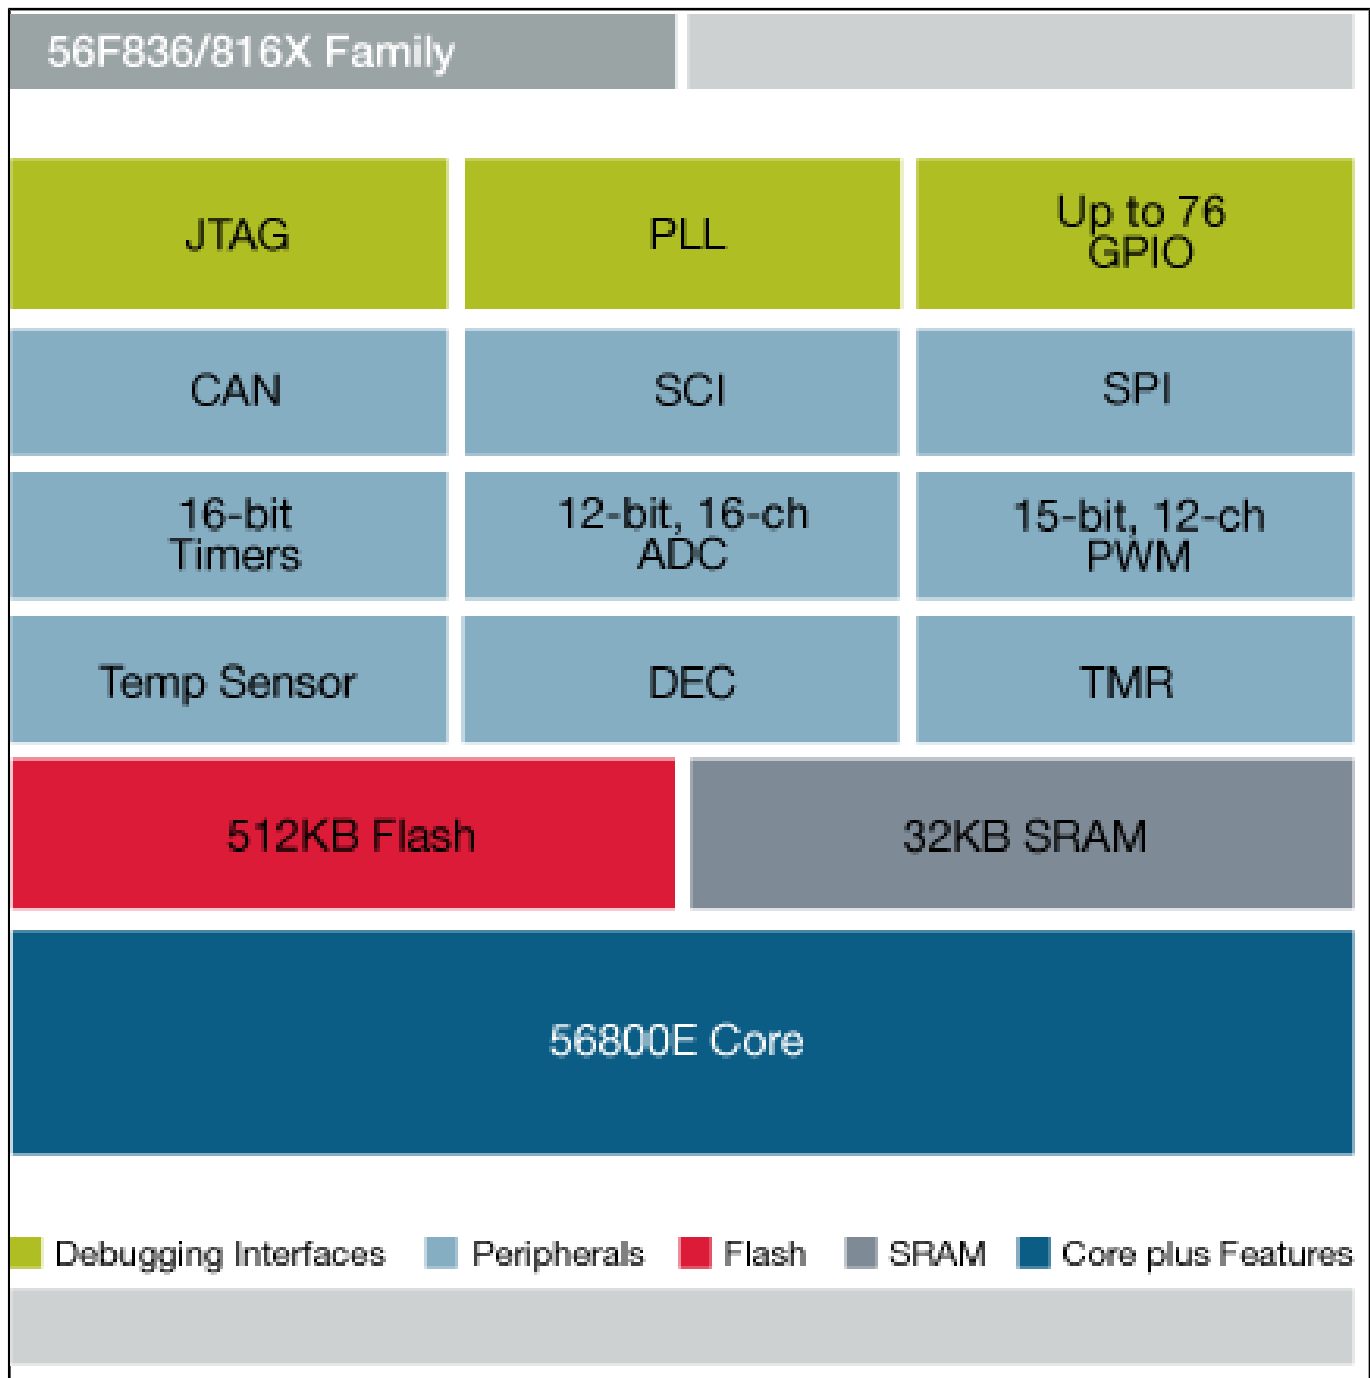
56F836/816X Family

JTAG

PLL

Up to 76 GPIO

CAN

SCI

SPI

16-bit Timers

12-bit, 16-ch ADC

15-bit, 12-ch PWM

Temp Sensor

DEC

TMR

512KB Flash

32KB SRAM

56800E Core

Debugging Interfaces Peripherals Flash SRAM Core plus Features